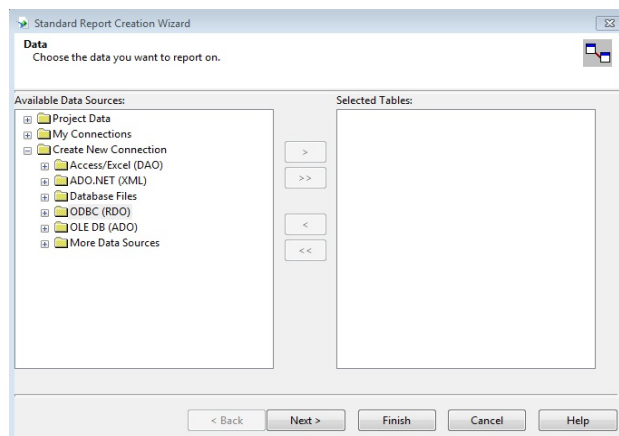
Standard Report Creation Wizard

Data
Choose the data you want to report on.

Available Data Sources:

Project Data
My Connections
Create New Connection
Access/Excel (DAO)
ADO.NET (XML)
Database Files
ODBC (RDO)
OLE DB (ADO)
More Data Sources

>
>>
<
<<

Selected Tables:

< Back
Next >
Finish
Cancel
Help